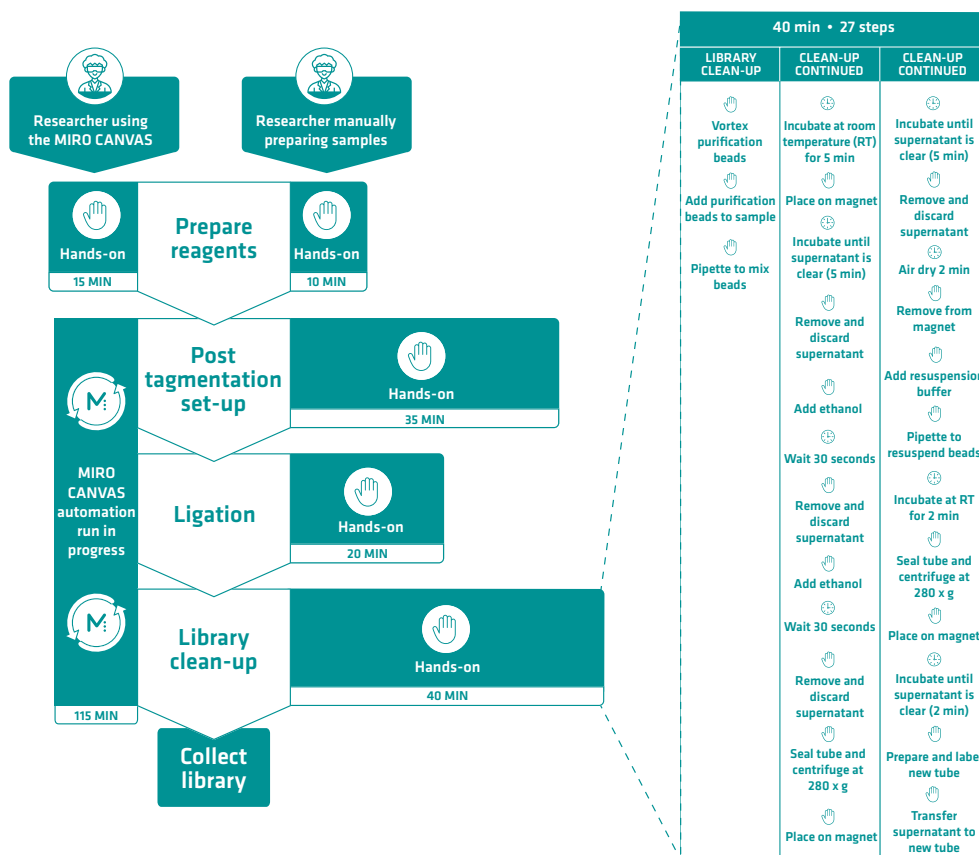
Researcher using the MIRO CANVAS

Researcher manually preparing samples

Hands-on
15 MIN

Prepare reagents

Hands-on
10 MIN

Post tagmentation set-up

Hands-on
35 MIN

MIRO CANVAS automation run in progress

Ligation

Hands-on
20 MIN

Library clean-up

Hands-on
40 MIN

115 MIN

Collect library

40 min • 27 steps

| LIBRARY CLEAN-UP | CLEAN-UP CONTINUED | CLEAN-UP CONTINUED |
|---|---|---|
| Vortex purification beads | Incubate at room temperature (RT) for 5 min | Incubate until supernatant is clear (5 min) |
| Add purification beads to sample | Place on magnet | Remove and discard supernatant |
| Pipette to mix beads | Incubate until supernatant is clear (5 min) | Air dry 2 min |
| | Remove and discard supernatant | Remove from magnet |
| | Add ethanol | Add resuspension buffer |
| | Wait 30 seconds | Pipette to resuspend beads |
| | Remove and discard supernatant | Incubate at RT for 2 min |
| | Add ethanol | Seal tube and centrifuge at 280 x g |
| | Wait 30 seconds | Place on magnet |
| | Remove and discard supernatant | Incubate until supernatant is clear (2 min) |
| | Seal tube and centrifuge at 280 x g | Prepare and label new tube |
| | Place on magnet | Transfer supernatant to new tube |